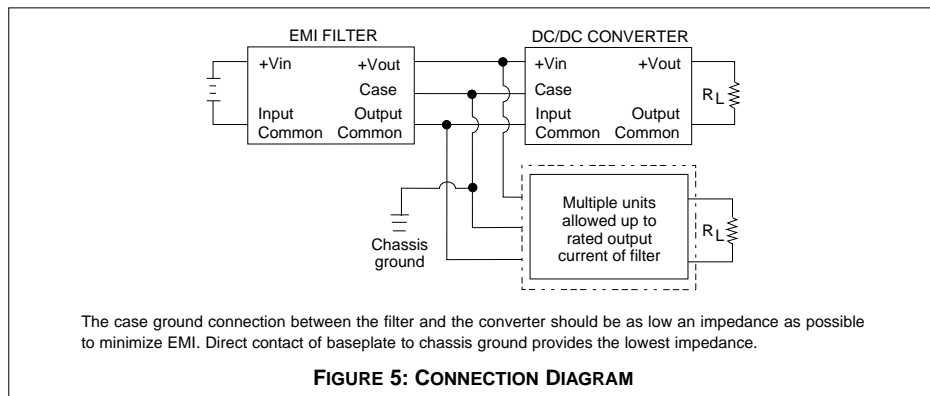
EMI FILTER

+Vin
Input Common

+Vout
Case
Output Common

DC/DC CONVERTER

+Vin
Case
Input Common

+Vout
Output Common

$R_L$

Chassis ground

Multiple units allowed up to rated output current of filter

$R_L$

The case ground connection between the filter and the converter should be as low an impedance as possible to minimize EMI. Direct contact of baseplate to chassis ground provides the lowest impedance.

FIGURE 5: CONNECTION DIAGRAM